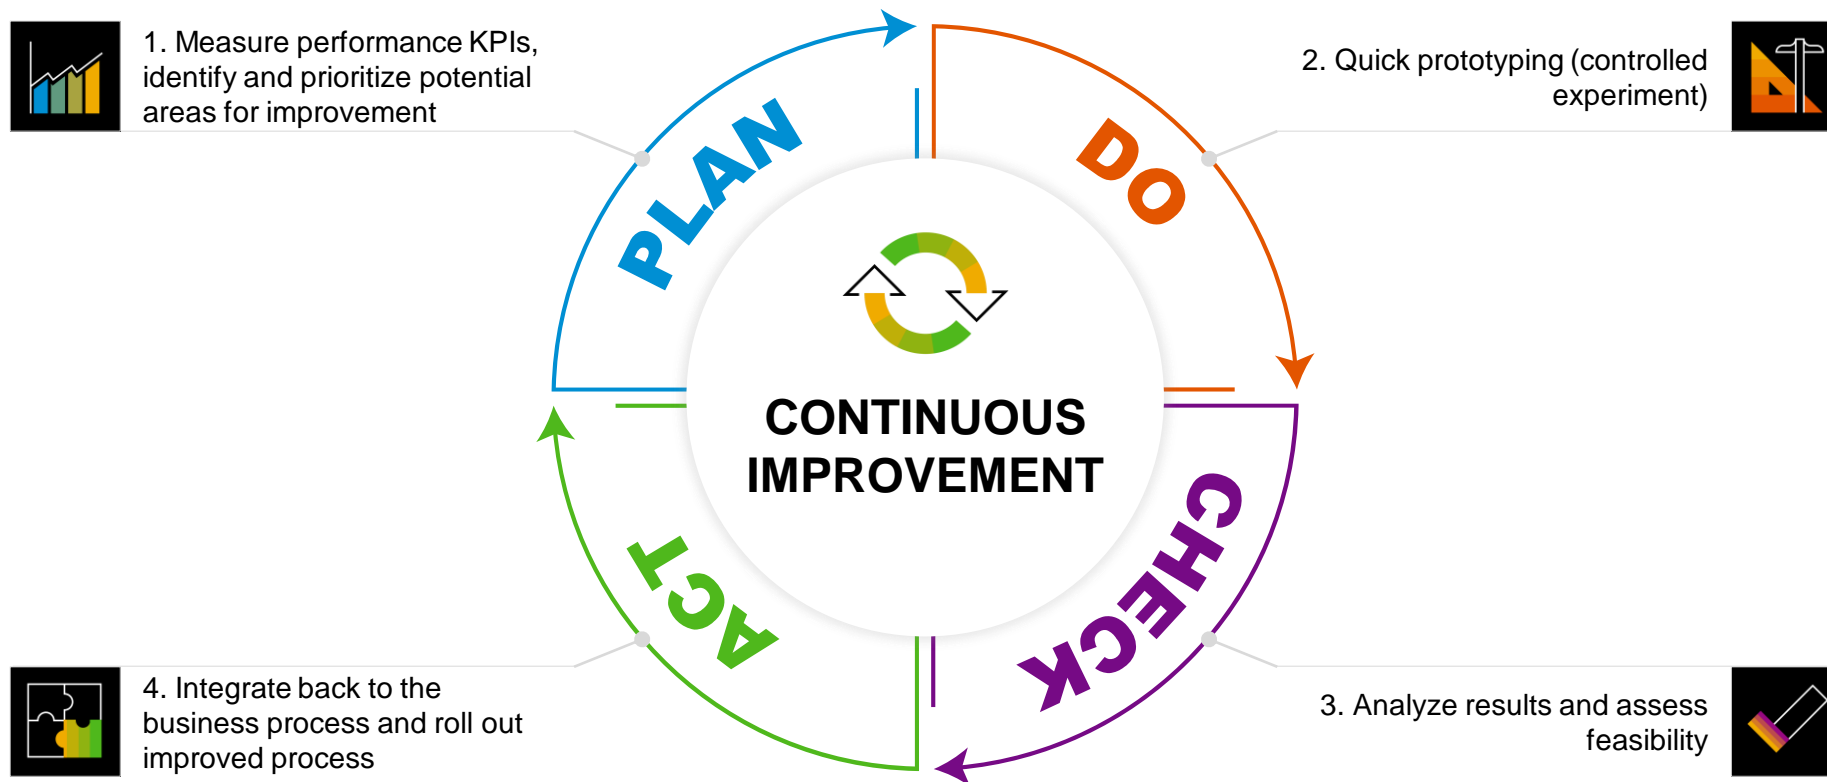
1. Measure performance KPIs, identify and prioritize potential areas for improvement

PLAN

DO

2. Quick prototyping (controlled experiment)

CONTINUOUS IMPROVEMENT

ACT

CHECK

4. Integrate back to the business process and roll out improved process

3. Analyze results and assess feasibility